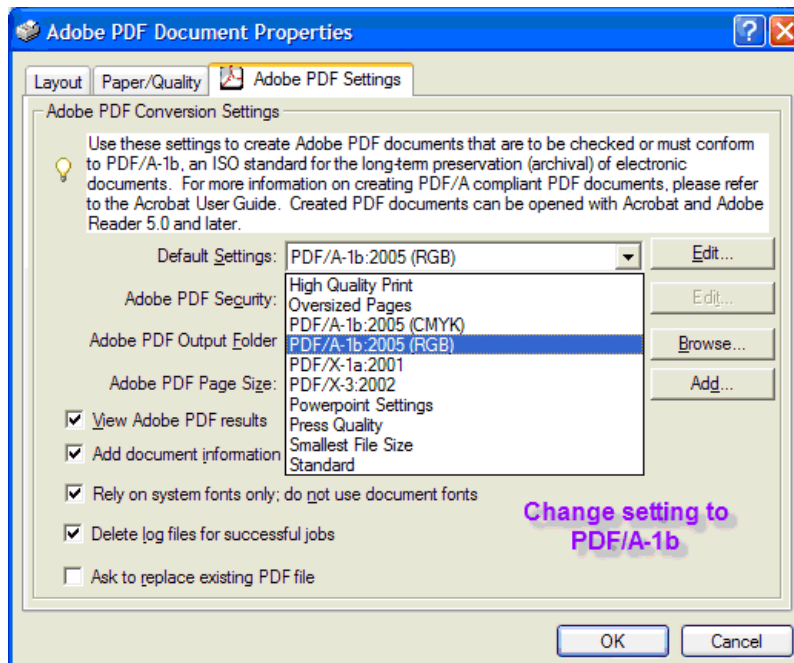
Adobe PDF Document Properties

Layout | Paper/Quality | Adobe PDF Settings

Adobe PDF Conversion Settings

Use these settings to create Adobe PDF documents that are to be checked or must conform to PDF/A-1b, an ISO standard for the long-term preservation (archival) of electronic documents. For more information on creating PDF/A compliant PDF documents, please refer to the Acrobat User Guide. Created PDF documents can be opened with Acrobat and Adobe Reader 5.0 and later.

Default Settings: PDF/A-1b:2005 (RGB)

Edit...

Adobe PDF Security:

Edit...

Adobe PDF Output Folder

Browse...

Adobe PDF Page Size:

Add...

High Quality Print
Oversized Pages
PDF/A-1b:2005 (CMYK)
PDF/A-1b:2005 (RGB)
PDF/X-1a:2001
PDF/X-3:2002
Powerpoint Settings
Press Quality
Smallest File Size
Standard

View Adobe PDF results

Add document information

Rely on system fonts only; do not use document fonts

Delete log files for successful jobs

Ask to replace existing PDF file

Change setting to PDF/A-1b

OK

Cancel